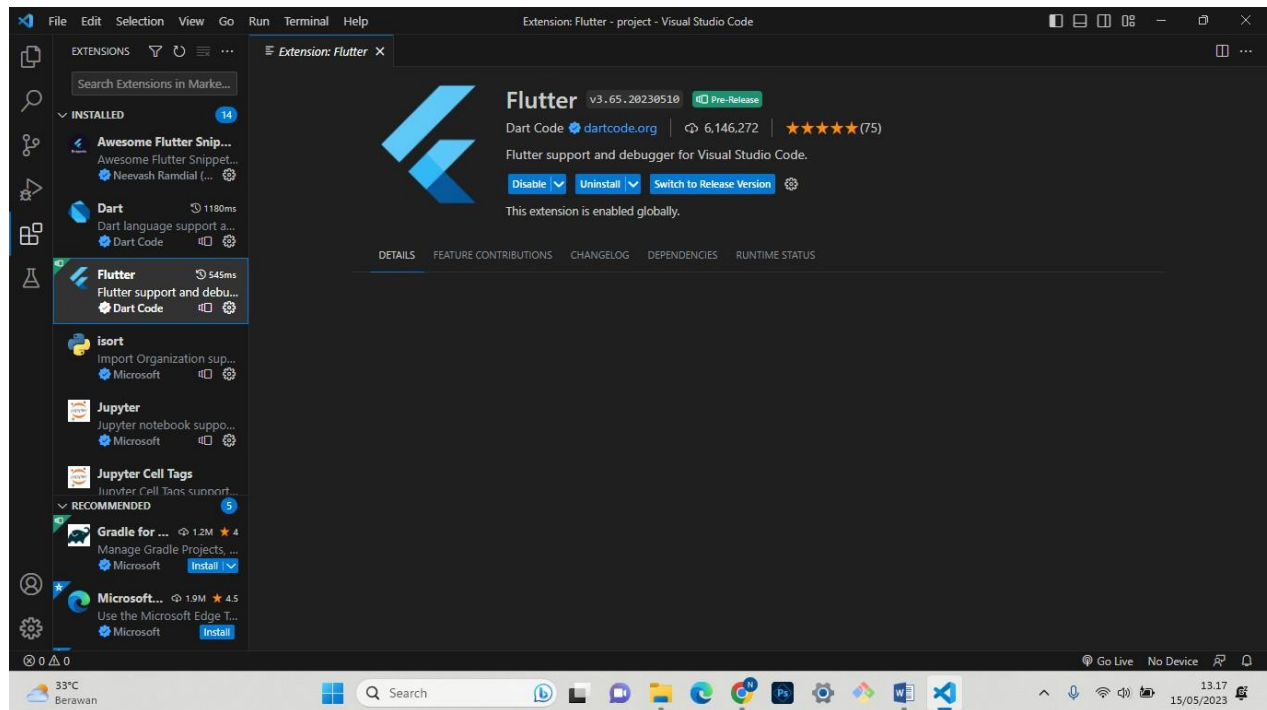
File Edit Selection View Go Run Terminal Help

Extension: Flutter - project - Visual Studio Code

EXTENSIONS

Search Extensions in Marke...

INSTALLED 14

Awesome Flutter Snip...
Awesome Flutter Snippet...
Neevash Ramdial (...

Dart 1180ms
Dart language support a...
Dart Code

Flutter 545ms
Flutter support and debu...
Dart Code

isort
Import Organization sup...
Microsoft

Jupyter
Jupyter notebook suppo...
Microsoft

Jupyter Cell Tags
Jupyter Cell Tags support...

RECOMMENDED 5

Gradle for ... 1.2M ★ 4
Manage Gradle Projects, ...
Microsoft Install

Microsoft... 1.9M ★ 4.5
Use the Microsoft Edge T...
Microsoft Install

Extension: Flutter ×

Flutter v3.65.20230510 Pre-Release
Dart Code dartcode.org 6,146,272 ★★★★★(75)
Flutter support and debugger for Visual Studio Code.
Disable Uninstall Switch to Release Version
This extension is enabled globally.

DETAILS FEATURE CONTRIBUTIONS CHANGELOG DEPENDENCIES RUNTIME STATUS

⊗ 0 ⚠ 0

Go Live No Device

33°C
Berawan

Search

13.17
15/05/2023